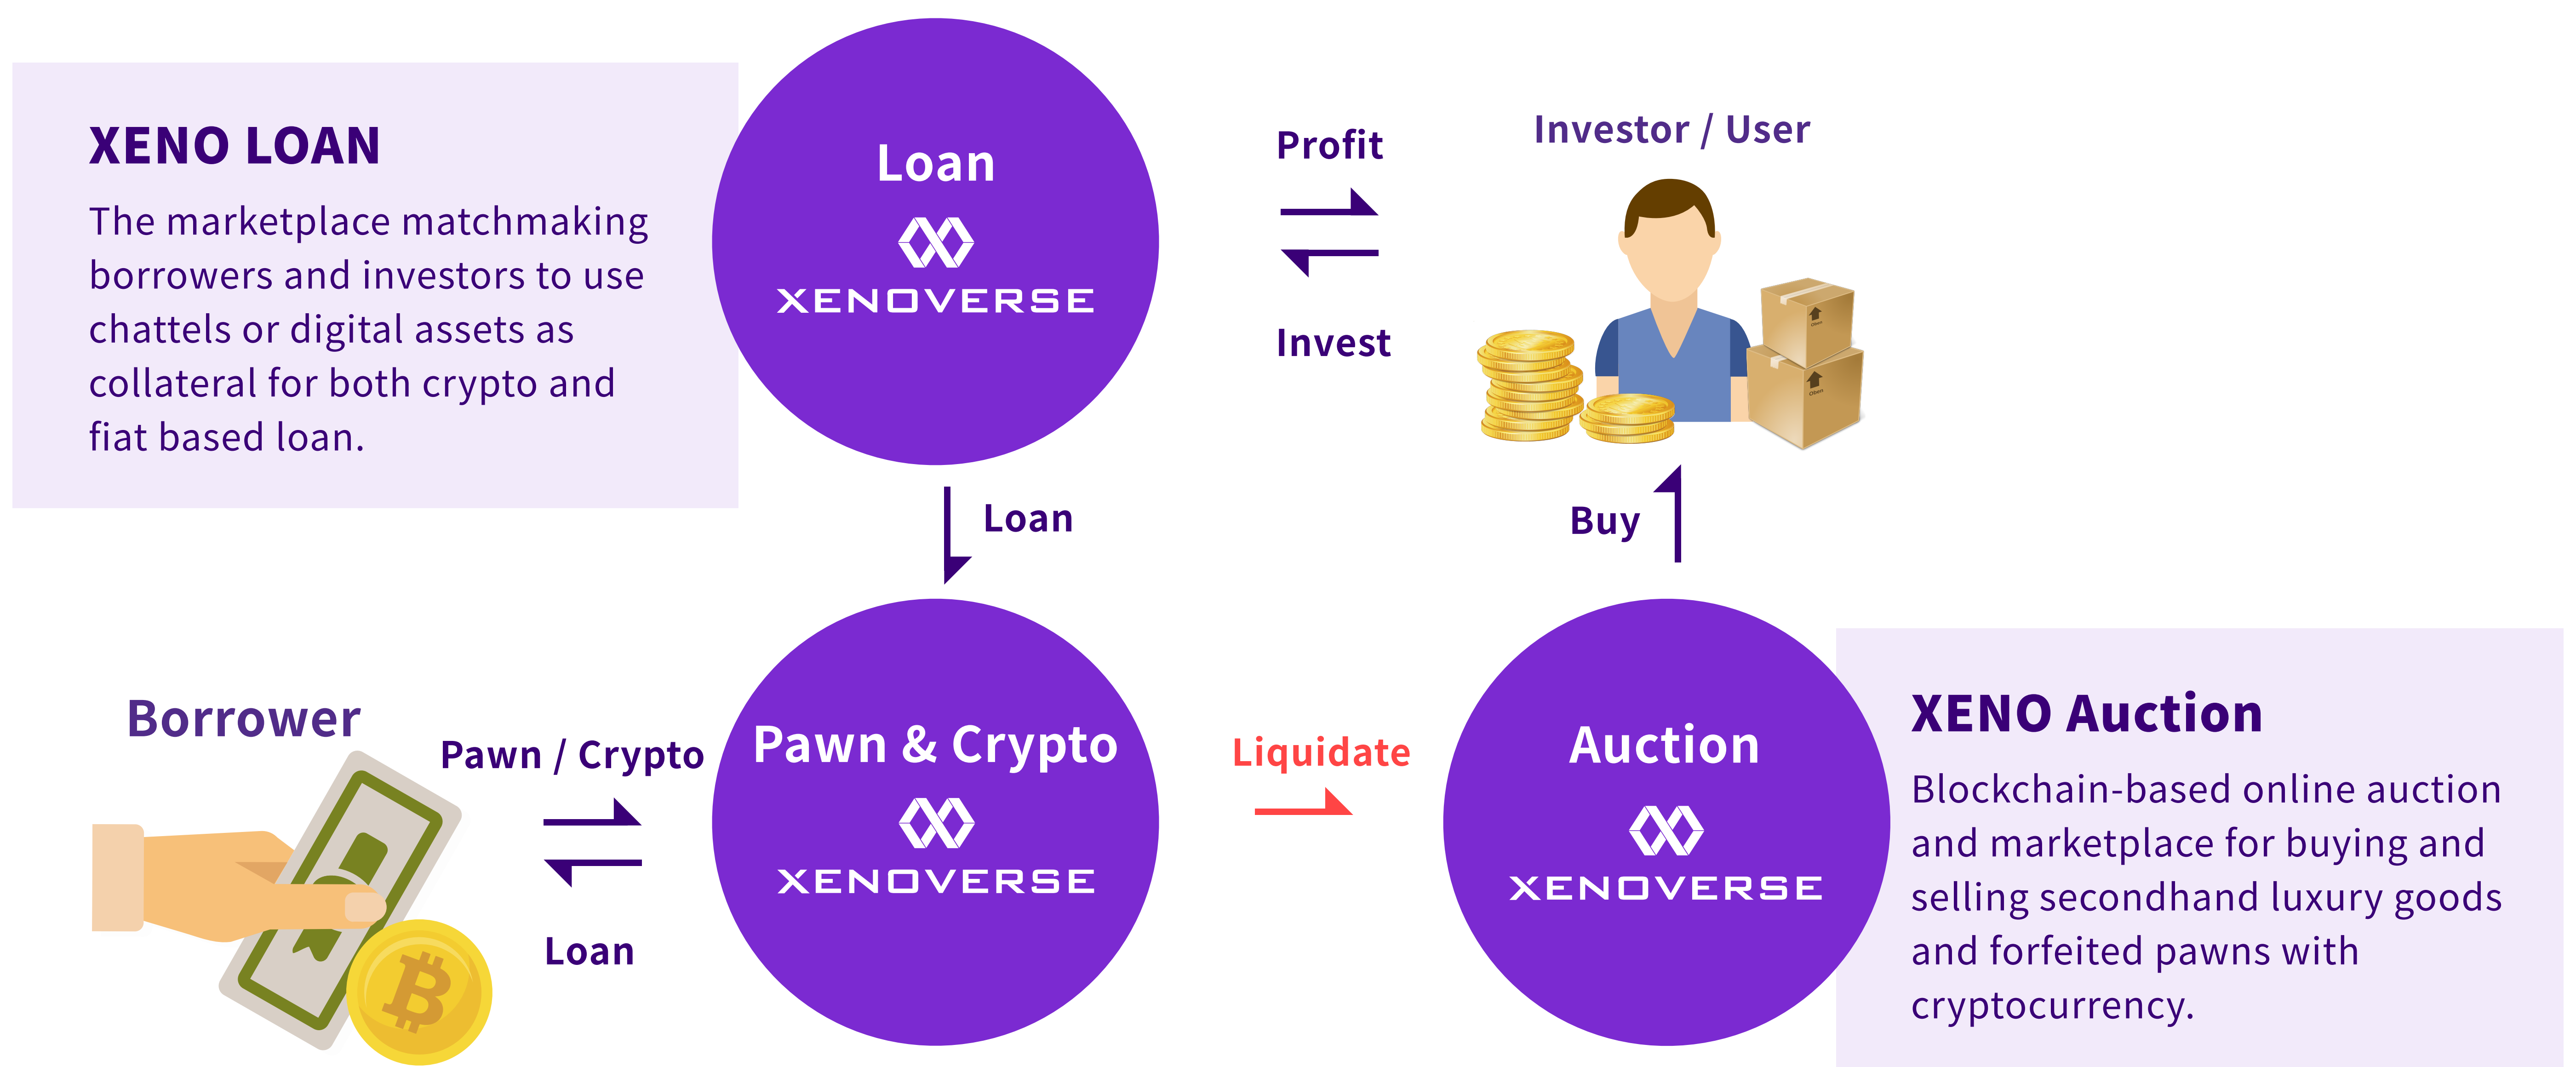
XENO LOAN

The marketplace matchmaking borrowers and investors to use chattels or digital assets as collateral for both crypto and fiat based loan.

Loan

XENOVERSE

Profit

Invest

Investor / User

Loan

Buy

Borrower

Pawn / Crypto

Loan

Pawn & Crypto

XENOVERSE

Liquidate

Auction

XENOVERSE

XENO Auction

Blockchain-based online auction and marketplace for buying and selling secondhand luxury goods and forfeited pawns with cryptocurrency.